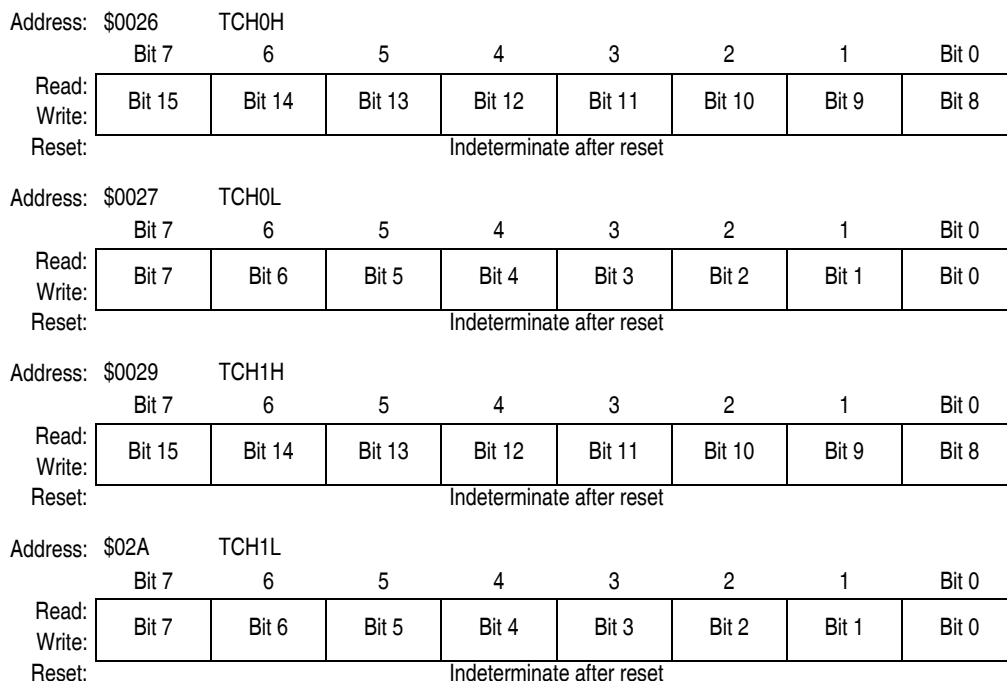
Address: \$0026 TCH0H

| | Bit 7 | 6 | 5 | 4 | 3 | 2 | 1 | Bit 0 |
|---|---|---|---|---|---|---|---|---|
| Read: Write: | Bit 15 | Bit 14 | Bit 13 | Bit 12 | Bit 11 | Bit 10 | Bit 9 | Bit 8 |
| Reset: | Indeterminate after reset | | | | | | | |

Address: \$0027 TCH0L

| | Bit 7 | 6 | 5 | 4 | 3 | 2 | 1 | Bit 0 |
|---|---|---|---|---|---|---|---|---|
| Read: Write: | Bit 7 | Bit 6 | Bit 5 | Bit 4 | Bit 3 | Bit 2 | Bit 1 | Bit 0 |
| Reset: | Indeterminate after reset | | | | | | | |

Address: \$0029 TCH1H

| | Bit 7 | 6 | 5 | 4 | 3 | 2 | 1 | Bit 0 |
|---|---|---|---|---|---|---|---|---|
| Read: Write: | Bit 15 | Bit 14 | Bit 13 | Bit 12 | Bit 11 | Bit 10 | Bit 9 | Bit 8 |
| Reset: | Indeterminate after reset | | | | | | | |

Address: \$02A TCH1L

| | Bit 7 | 6 | 5 | 4 | 3 | 2 | 1 | Bit 0 |
|---|---|---|---|---|---|---|---|---|
| Read: Write: | Bit 7 | Bit 6 | Bit 5 | Bit 4 | Bit 3 | Bit 2 | Bit 1 | Bit 0 |
| Reset: | Indeterminate after reset | | | | | | | |